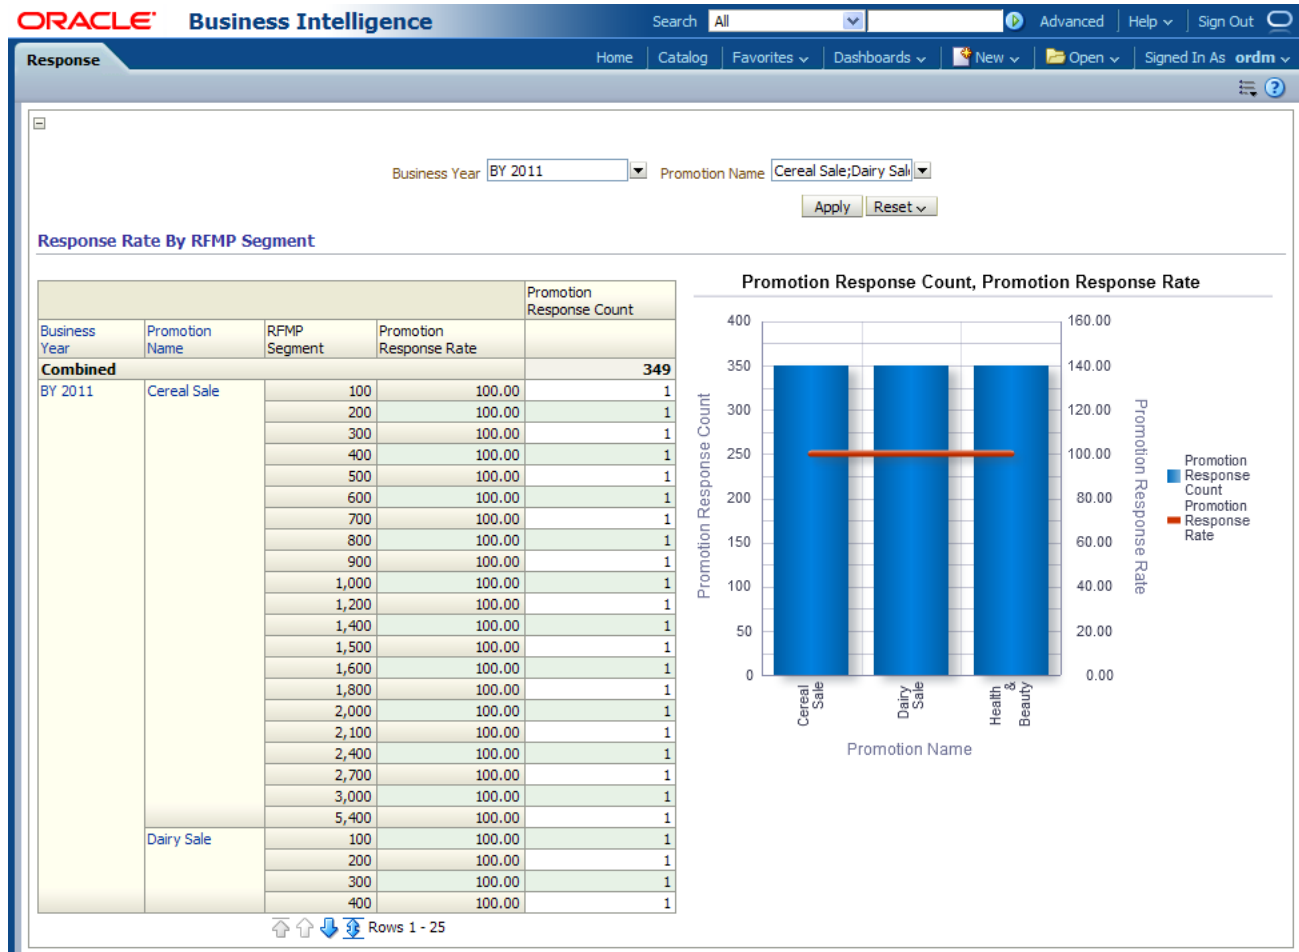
ORACLE Business Intelligence

Search All Advanced Help Sign Out

Response

Home Catalog Favorites Dashboards New Open Signed In As ordm

Business Year BY 2011 Promotion Name Cereal Sale;Dairy Sal

Apply Reset

Response Rate By RFMP Segment

| Business Year | Promotion Name | RFMP Segment | Promotion Response Rate | Promotion Response Count |
|---|---|---|---|---|
| Combined | | | | 349 |
| BY 2011 | Cereal Sale | 100 | 100.00 | 1 |
| | | 200 | 100.00 | 1 |
| | | 300 | 100.00 | 1 |
| | | 400 | 100.00 | 1 |
| | | 500 | 100.00 | 1 |
| | | 600 | 100.00 | 1 |
| | | 700 | 100.00 | 1 |
| | | 800 | 100.00 | 1 |
| | | 900 | 100.00 | 1 |
| | | 1,000 | 100.00 | 1 |
| | | 1,200 | 100.00 | 1 |
| | | 1,400 | 100.00 | 1 |
| | | 1,500 | 100.00 | 1 |
| | | 1,600 | 100.00 | 1 |
| | | 1,800 | 100.00 | 1 |
| | | 2,000 | 100.00 | 1 |
| | | 2,100 | 100.00 | 1 |
| | | 2,400 | 100.00 | 1 |
| | | 2,700 | 100.00 | 1 |
| | | 3,000 | 100.00 | 1 |
| | | 5,400 | 100.00 | 1 |
| | Dairy Sale | 100 | 100.00 | 1 |
| | | 200 | 100.00 | 1 |
| | | 300 | 100.00 | 1 |
| | | 400 | 100.00 | 1 |

Rows 1 - 25

Promotion Response Count, Promotion Response Rate

Promotion Response Count
400 350 300 250 200 150 100 50 0

Promotion Response Rate
160.00 140.00 120.00 100.00 80.00 60.00 40.00 20.00 0.00

Cereal Sale
Dairy Sale
Health & Beauty

Promotion Name

Promotion Response Count
Promotion Response Rate